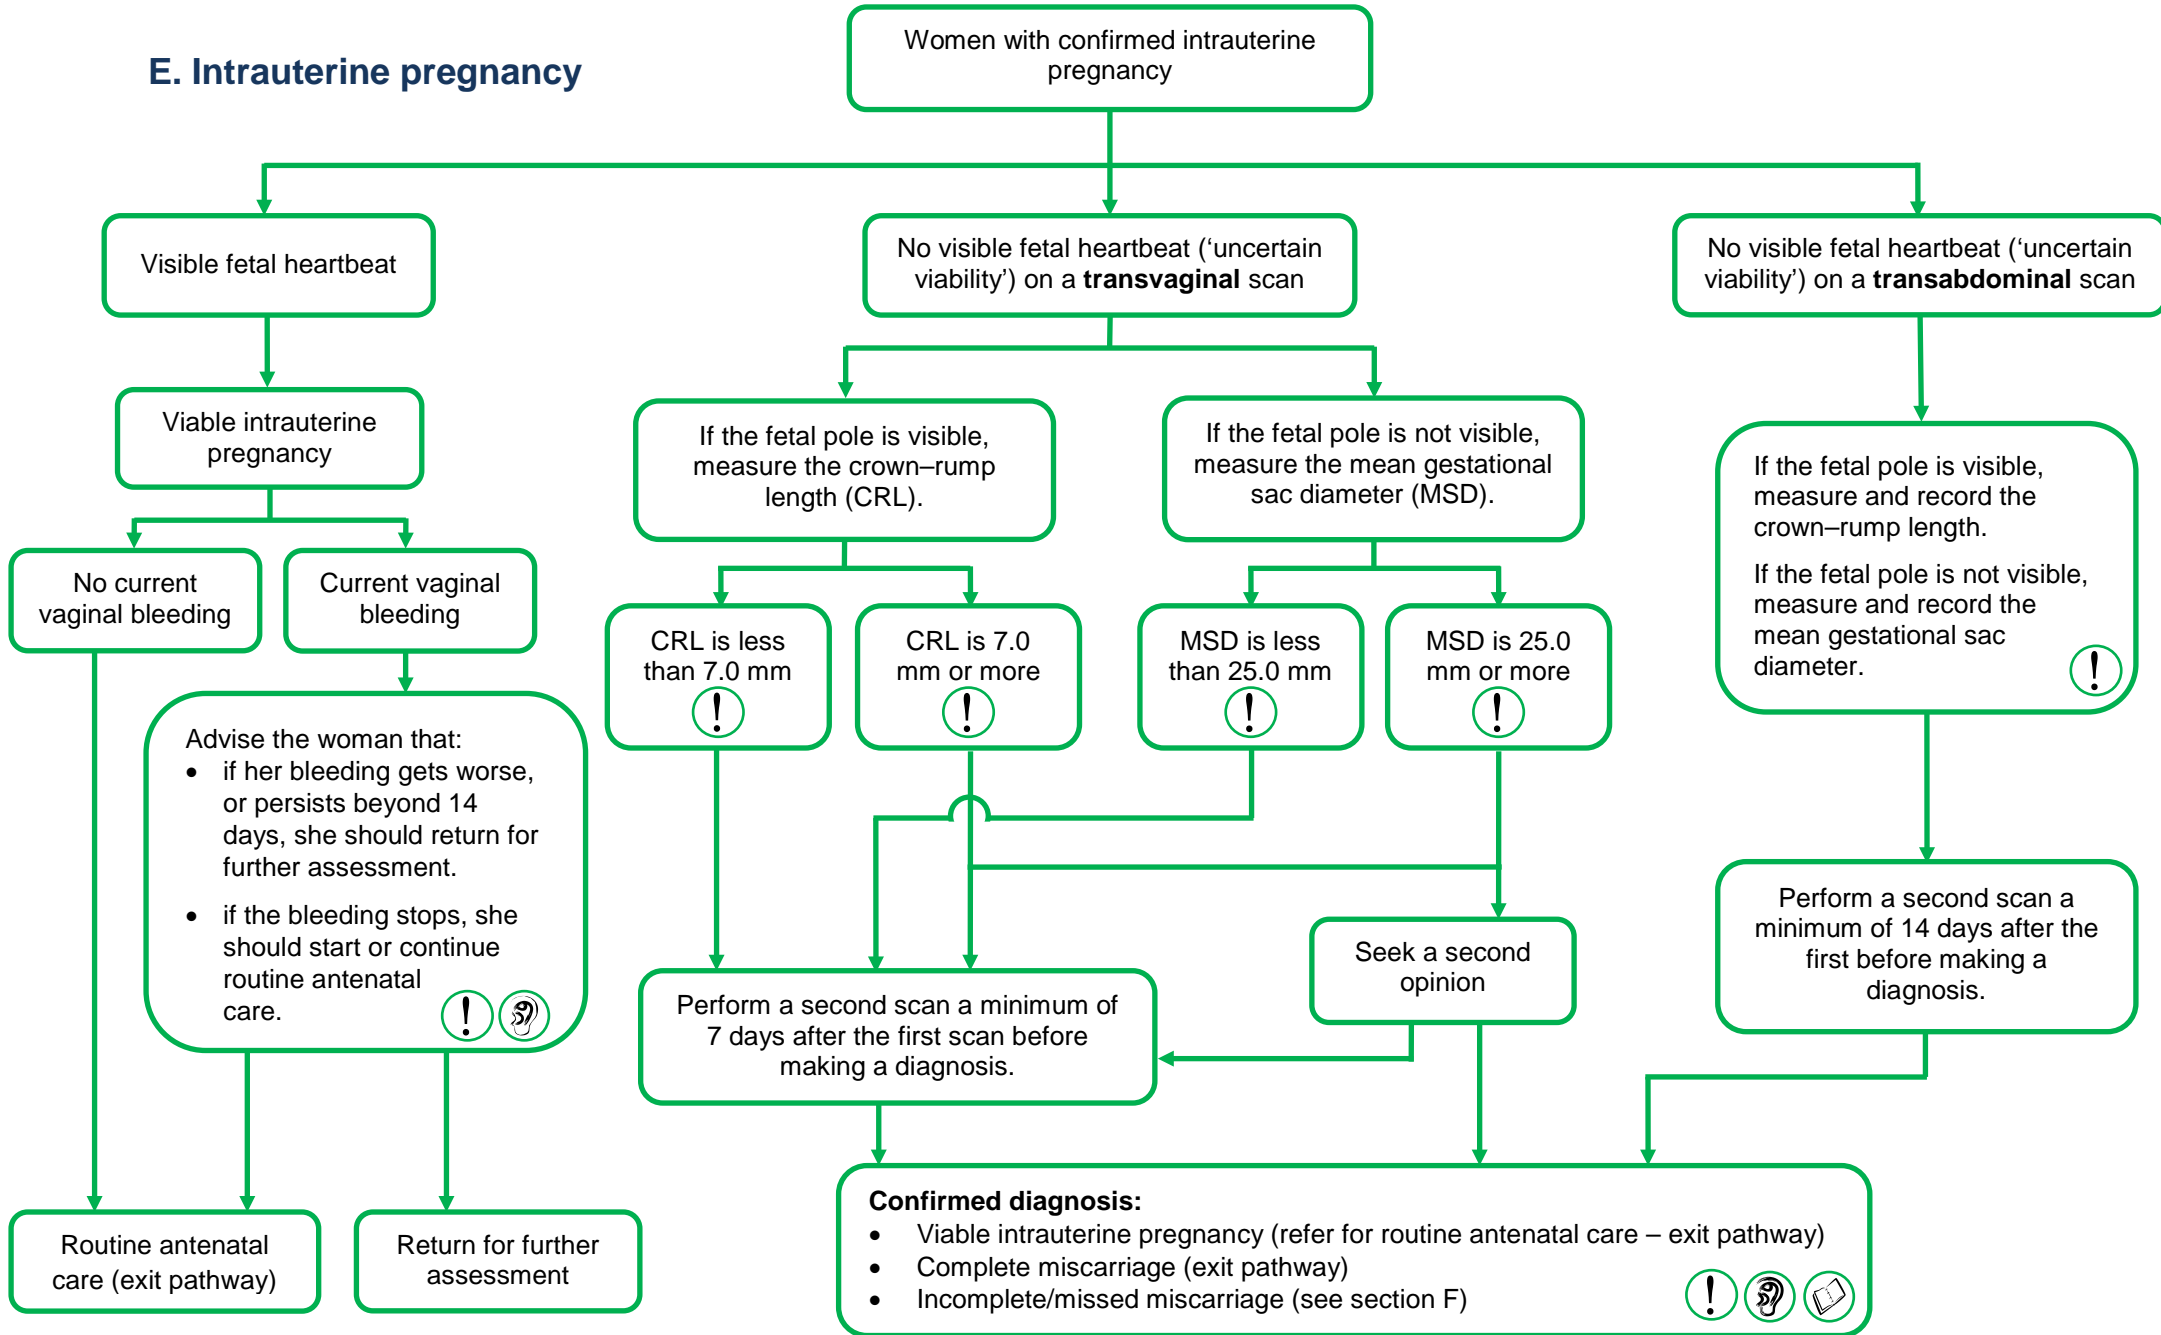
E. Intrauterine pregnancy

Women with confirmed intrauterine pregnancy

Visible fetal heartbeat

No visible fetal heartbeat ('uncertain viability') on a **transvaginal** scan

No visible fetal heartbeat ('uncertain viability') on a **transabdominal** scan

Viable intrauterine pregnancy

No current vaginal bleeding

Current vaginal bleeding

Advise the woman that:
• if her bleeding gets worse, or persists beyond 14 days, she should return for further assessment.
• if the bleeding stops, she should start or continue routine antenatal care.

If the fetal pole is visible, measure the crown–rump length (CRL).

If the fetal pole is not visible, measure the mean gestational sac diameter (MSD).

CRL is less than 7.0 mm

CRL is 7.0 mm or more

MSD is less than 25.0 mm

MSD is 25.0 mm or more

If the fetal pole is visible, measure and record the crown–rump length.

If the fetal pole is not visible, measure and record the mean gestational sac diameter.

Seek a second opinion

Perform a second scan a minimum of 7 days after the first scan before making a diagnosis.

Perform a second scan a minimum of 14 days after the first before making a diagnosis.

Routine antenatal care (exit pathway)

Return for further assessment

**Confirmed diagnosis:**
• Viable intrauterine pregnancy (refer for routine antenatal care – exit pathway)
• Complete miscarriage (exit pathway)
• Incomplete/missed miscarriage (see section F)